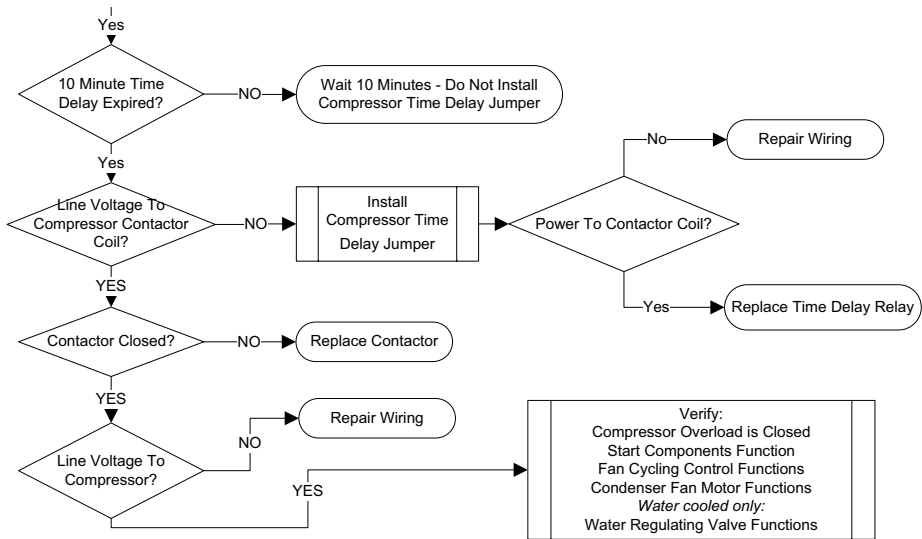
Yes

10 Minute Time Delay Expired?

NO

Wait 10 Minutes - Do Not Install Compressor Time Delay Jumper

Yes

Line Voltage To Compressor Contactor Coil?

NO

Install Compressor Time Delay Jumper

Power To Contactor Coil?

No

Repair Wiring

Yes

Replace Time Delay Relay

YES

Contactor Closed?

NO

Replace Contactor

YES

Line Voltage To Compressor?

NO

Repair Wiring

YES

Verify:
Compressor Overload is Closed
Start Components Function
Fan Cycling Control Functions
Condenser Fan Motor Functions
Water cooled only:
Water Regulating Valve Functions